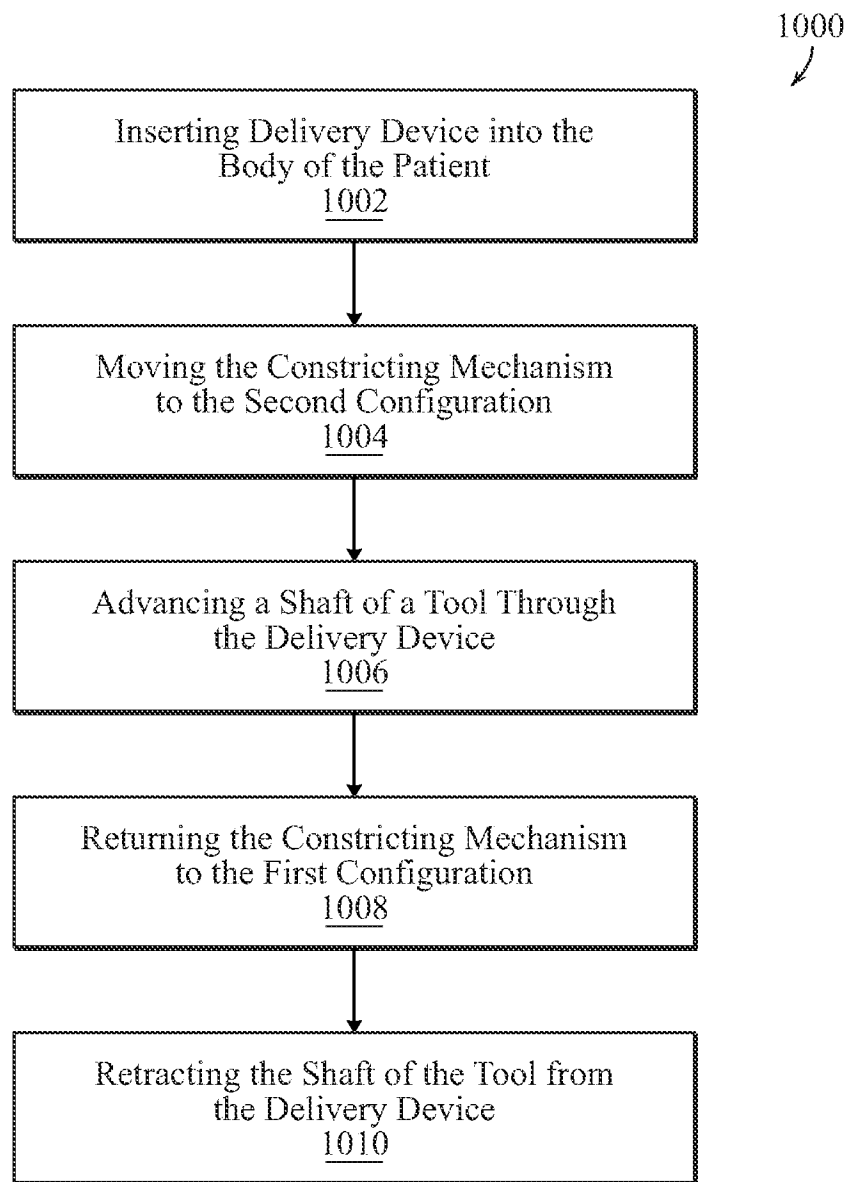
1000

Inserting Delivery Device into the Body of the Patient
1002

Moving the Constricting Mechanism to the Second Configuration
1004

Advancing a Shaft of a Tool Through the Delivery Device
1006

Returning the Constricting Mechanism to the First Configuration
1008

Retracting the Shaft of the Tool from the Delivery Device
1010